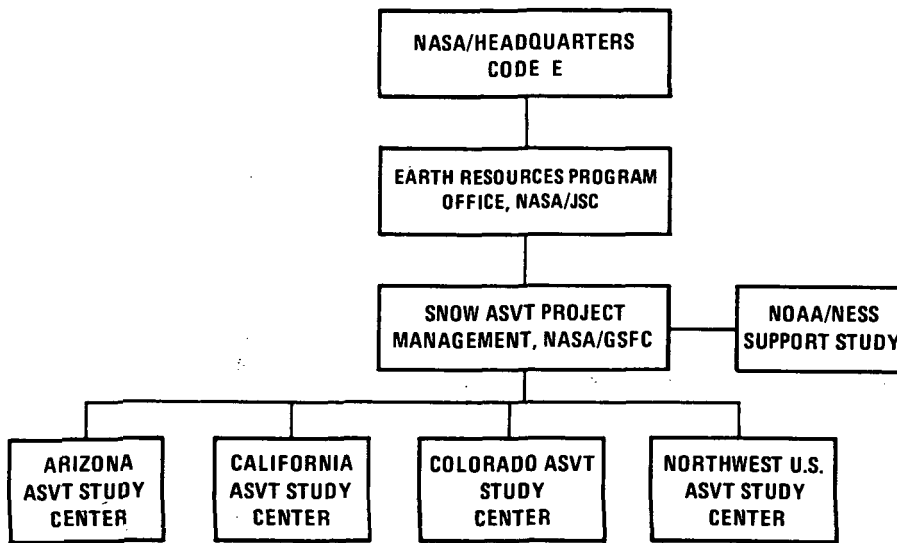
NASA/HEADQUARTERS
CODE E

EARTH RESOURCES PROGRAM
OFFICE, NASA/JSC

SNOW ASVT PROJECT
MANAGEMENT, NASA/GSFC

NOAA/NESS
SUPPORT STUDY

ARIZONA
ASVT STUDY
CENTER

CALIFORNIA
ASVT STUDY
CENTER

COLORADO ASVT
STUDY
CENTER

NORTHWEST U.S.
ASVT STUDY
CENTER